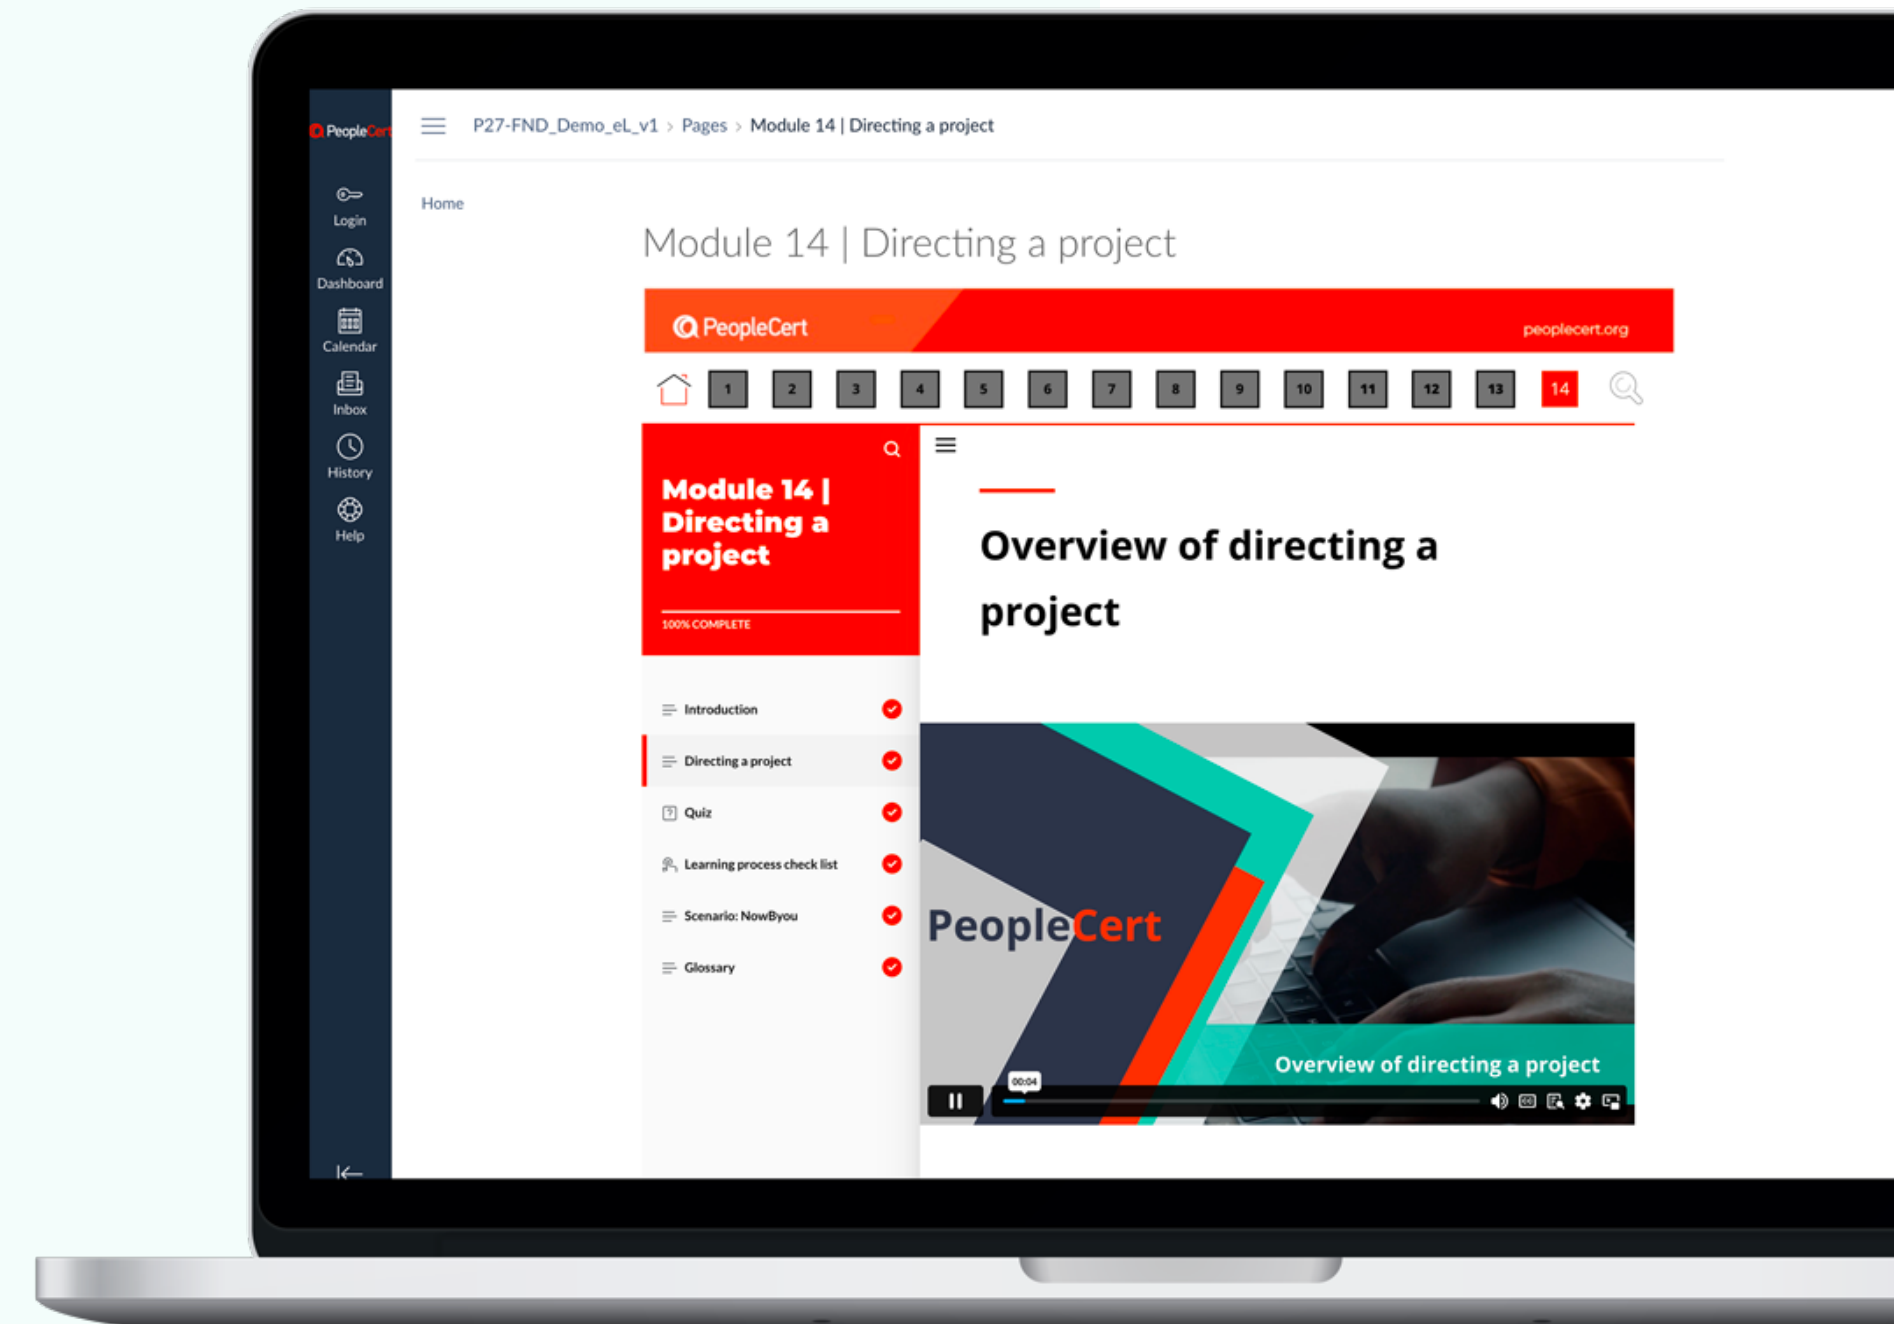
PeopleCert

Login

Dashboard

Calendar

Inbox

History

Help

P27-FND_Demo_eL_v1 › Pages › Module 14 | Directing a project

Home

Module 14 | Directing a project

PeopleCert

peoplecert.org

1 2 3 4 5 6 7 8 9 10 11 12 13 14

Module 14 | Directing a project

100% COMPLETE

Introduction

Directing a project

Quiz

Learning process check list

Scenario: NowByou

Glossary

Overview of directing a project

PeopleCert

Overview of directing a project

00:04